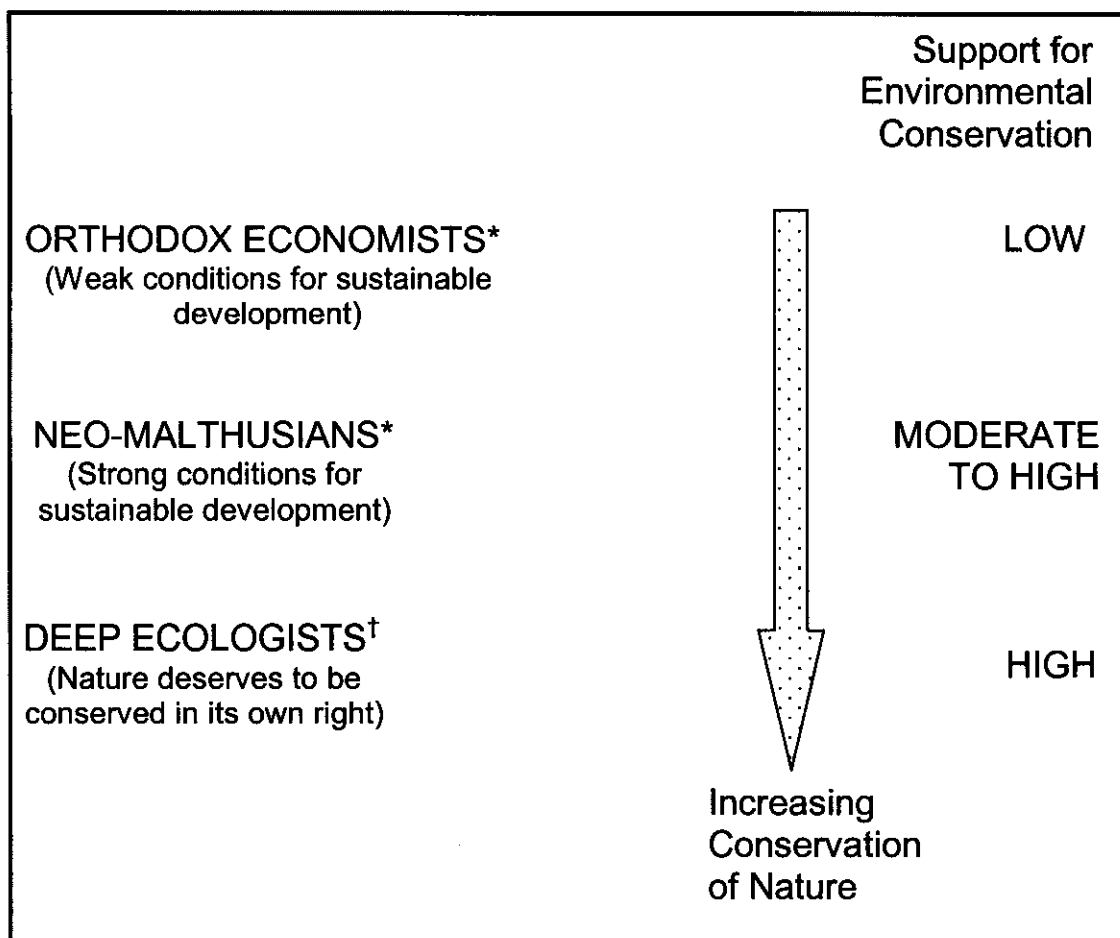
Support for Environmental Conservation

ORTHODOX ECONOMISTS*
(Weak conditions for sustainable development)

LOW

NEO-MALTHUSIANS*
(Strong conditions for sustainable development)

MODERATE TO HIGH

DEEP ECOLOGISTS†
(Nature deserves to be conserved in its own right)

HIGH

Increasing Conservation of Nature